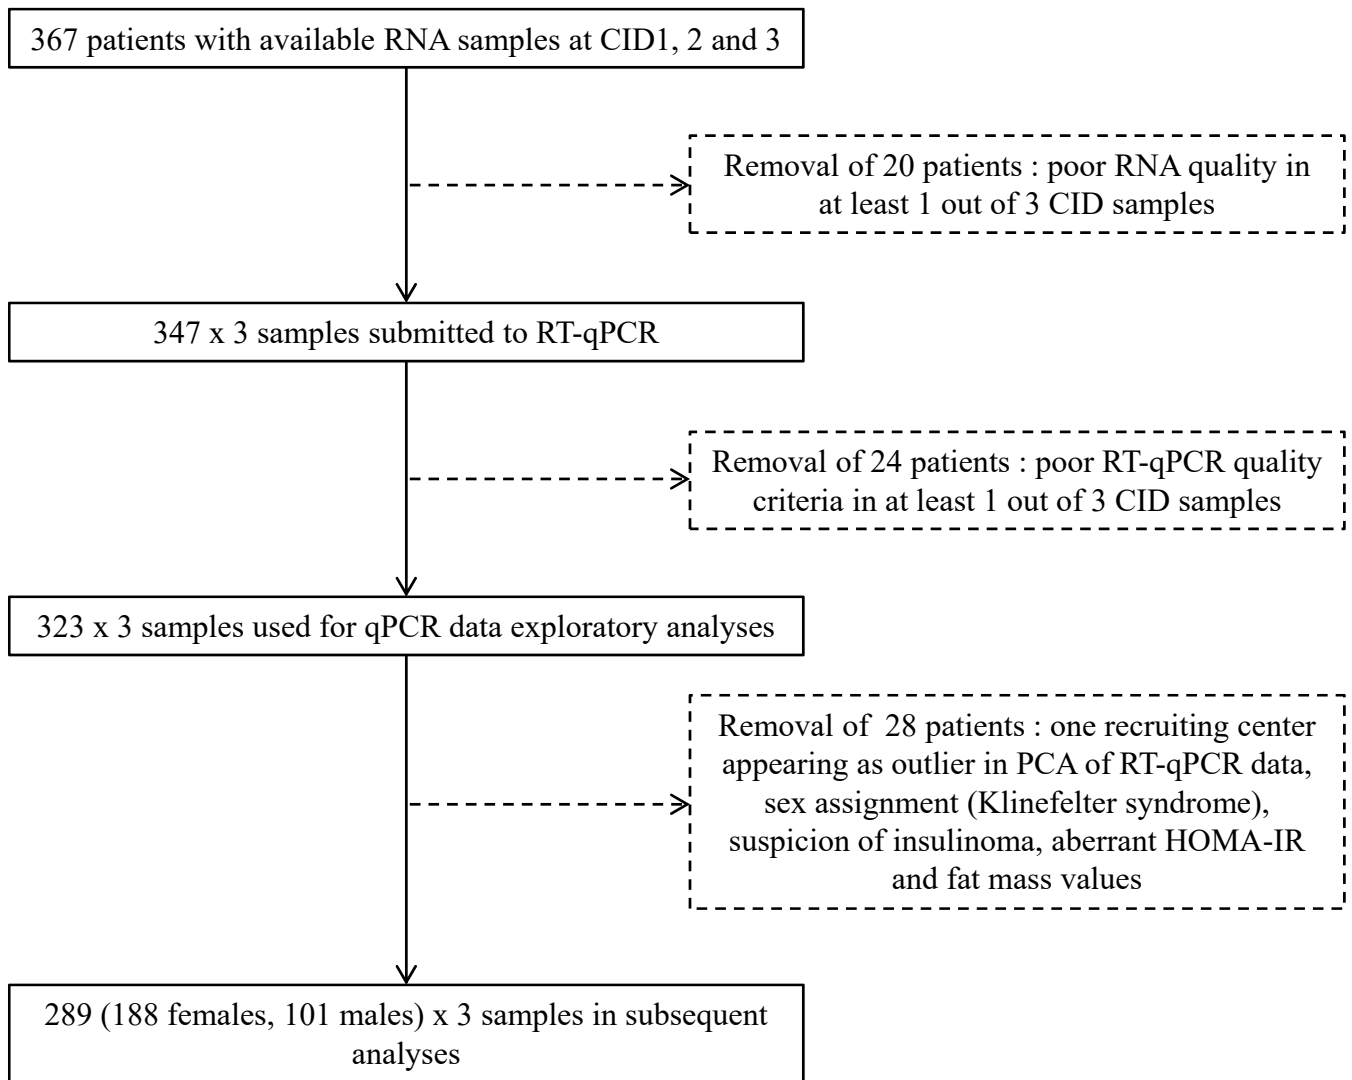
367 patients with available RNA samples at CID1, 2 and 3

Removal of 20 patients : poor RNA quality in at least 1 out of 3 CID samples

347 x 3 samples submitted to RT-qPCR

Removal of 24 patients : poor RT-qPCR quality criteria in at least 1 out of 3 CID samples

323 x 3 samples used for qPCR data exploratory analyses

Removal of 28 patients : one recruiting center appearing as outlier in PCA of RT-qPCR data, sex assignment (Klinefelter syndrome), suspicion of insulinoma, aberrant HOMA-IR and fat mass values

289 (188 females, 101 males) x 3 samples in subsequent analyses